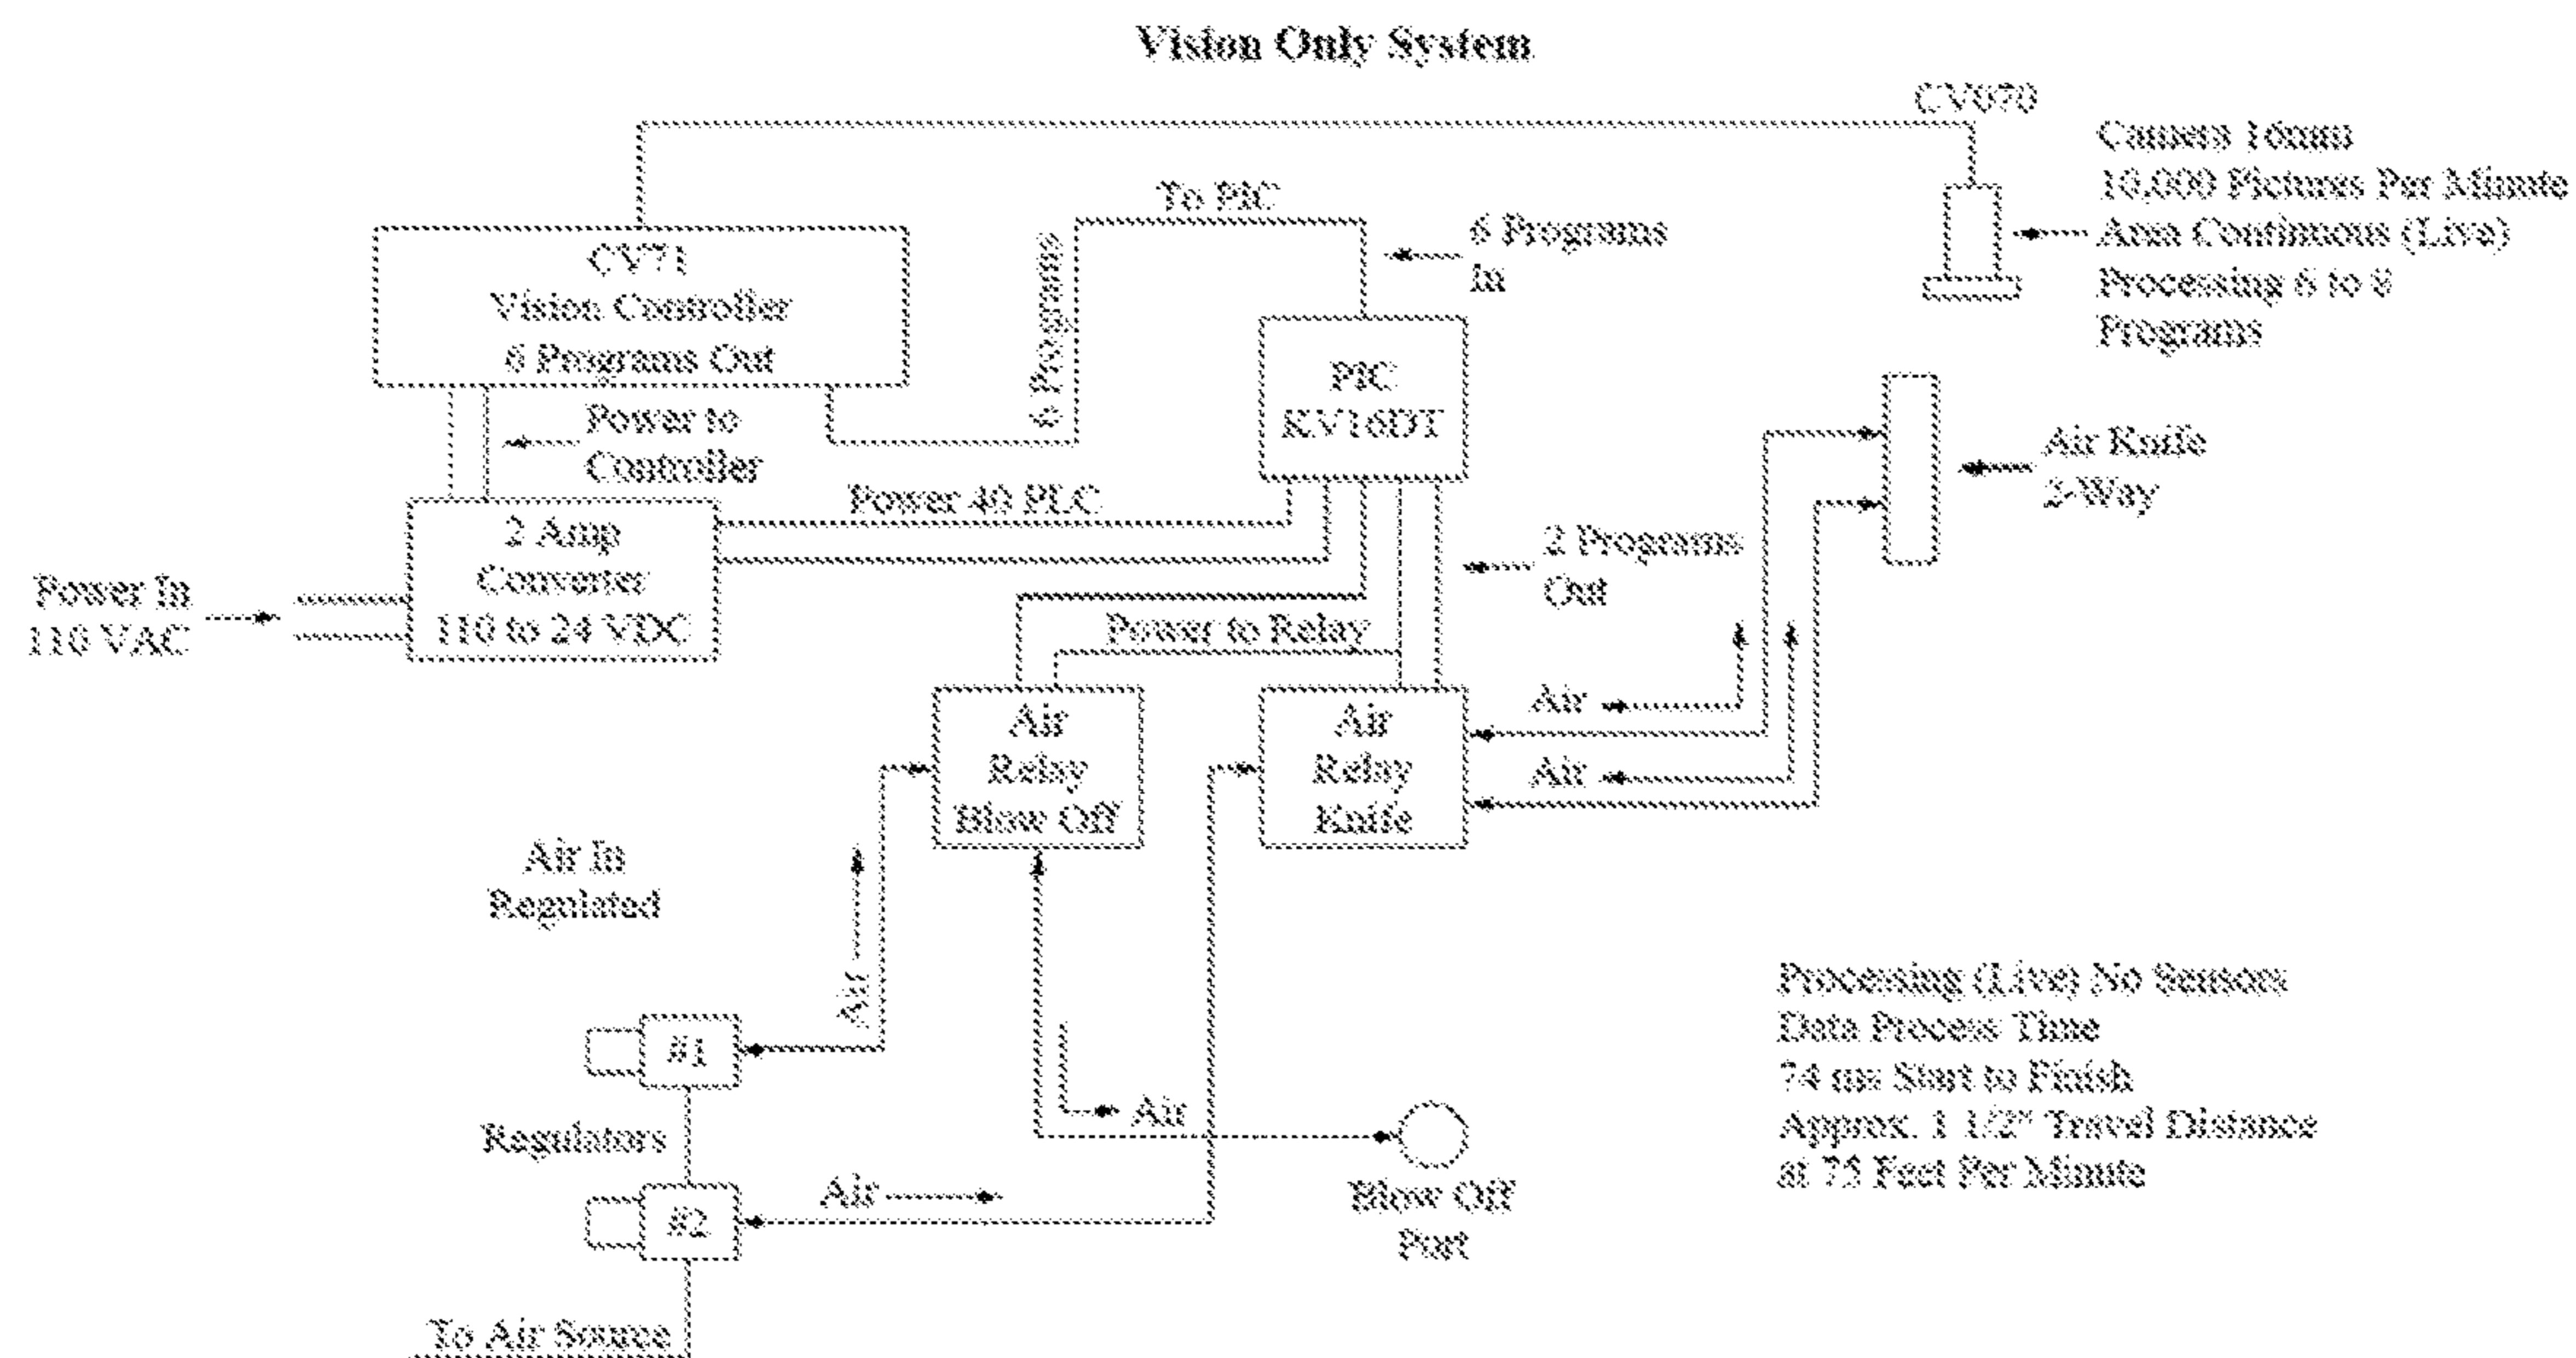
Vision Only System

CV070

Camera 16mm
10,000 Pictures Per Minute
Area Continuous (Live)
Processing 6 to 8
Programs

To PLC

6 Programs In

CV71
Vision Controller
6 Programs Out

6 Programs

PLC
KV16DT

Power to
Controller

Air Knife
2-Way

Power 40 PLC

2 Amp
Converter
110 to 24 VDC

2 Programs
Out

Power In
110 VAC

Power to Relay

Air

Air
Relay
Blow Off

Air
Relay
Knife

Air

Air In
Regulated

Air

Processing (Live) No Sensors
Data Process Time
74 ms Start to Finish
Approx. 1 1/2" Travel Distance
at 75 Feet Per Minute

#1

Air

Regulators

Air

#2

Blow Off
Port

To Air Source